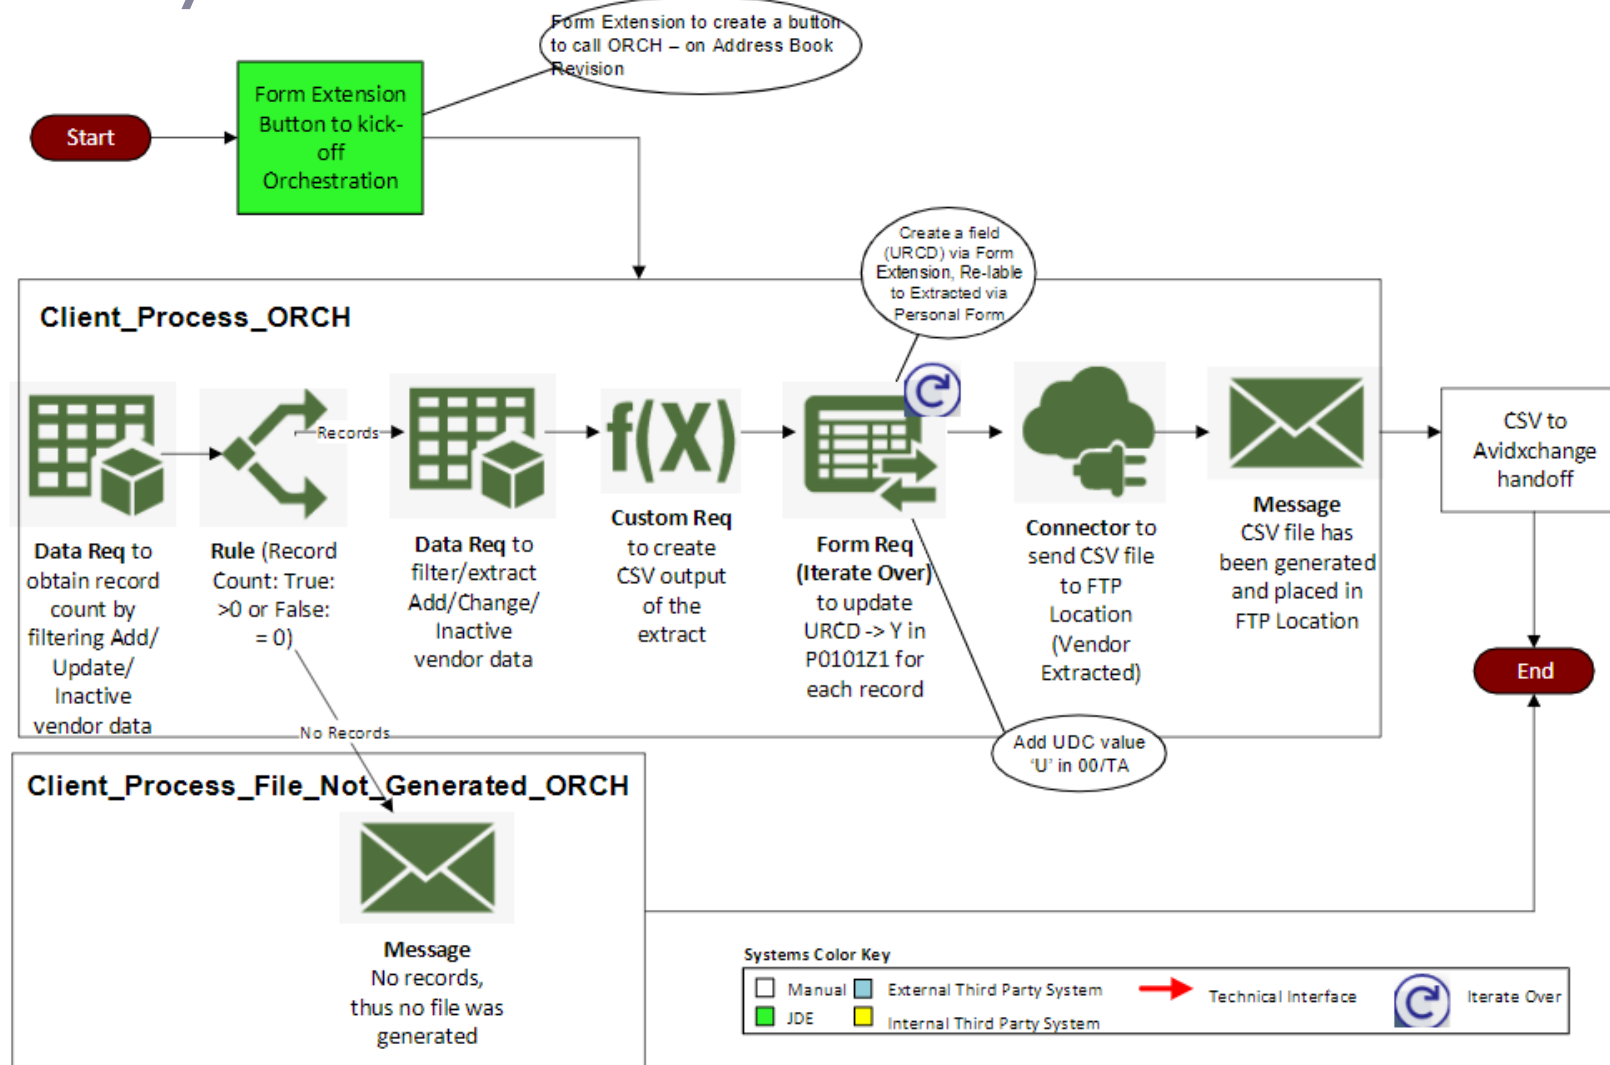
Start

Form Extension Button to kick-off Orchestration

Form Extension to create a button to call ORCH – on Address Book Revision

Client_Process_ORCH

Create a field (URCD) via Form Extension, Re-lable to Extracted via Personal Form

Data Req to obtain record count by filtering Add/ Update/ Inactive vendor data

Records

Rule (Record Count: True: >0 or False: = 0)

Data Req to filter/extract Add/Change/ Inactive vendor data

f(X)

Custom Req to create CSV output of the extract

Form Req (Iterate Over) to update URCD -> Y in P0101Z1 for each record

Connector to send CSV file to FTP Location (Vendor Extracted)

Message CSV file has been generated and placed in FTP Location

CSV to Avidxchange handoff

End

No Records

Add UDC value 'U' in 00/TA

Client_Process_File_Not_Generated_ORCH

Message No records, thus no file was generated

Systems Color Key

Manual
External Third Party System
JDE
Internal Third Party System
Technical Interface
Iterate Over